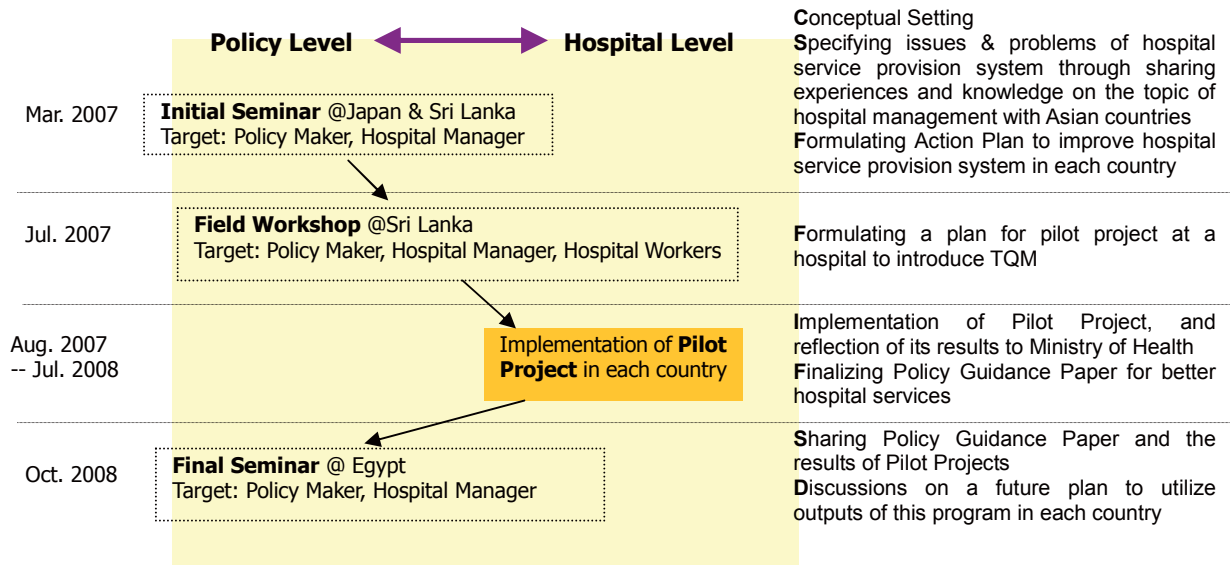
Policy Level

Hospital Level

Mar. 2007

Initial Seminar @Japan & Sri Lanka
Target: Policy Maker, Hospital Manager

Conceptual Setting
Specifying issues & problems of hospital service provision system through sharing experiences and knowledge on the topic of hospital management with Asian countries
Formulating Action Plan to improve hospital service provision system in each country

Jul. 2007

Field Workshop @Sri Lanka
Target: Policy Maker, Hospital Manager, Hospital Workers

Formulating a plan for pilot project at a hospital to introduce TQM

Aug. 2007
-- Jul. 2008

Implementation of Pilot Project in each country

Implementation of Pilot Project, and reflection of its results to Ministry of Health
Finalizing Policy Guidance Paper for better hospital services

Oct. 2008

Final Seminar @ Egypt
Target: Policy Maker, Hospital Manager

Sharing Policy Guidance Paper and the results of Pilot Projects
Discussions on a future plan to utilize outputs of this program in each country